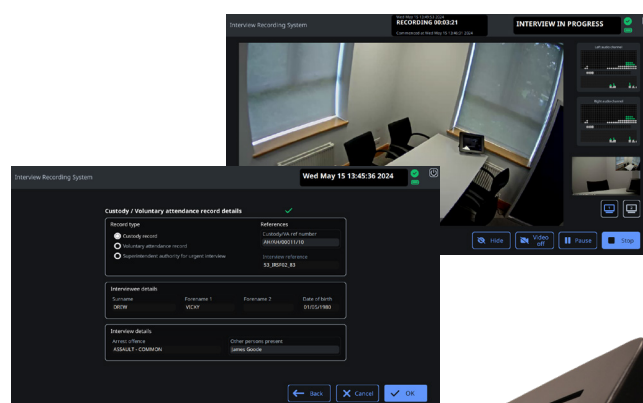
Interview Recording System

Wed May 15 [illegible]

RECORDING 00:03:21

Commenced at Wed May 15 13:46:31 2024

INTERVIEW IN PROGRESS

Left audio channel

Right audio channel

Hide

Video off

Pause

Stop

Interview Recording System

Wed May 15 13:45:36 2024

Custody / Voluntary attendance record details

Record type

Custody record

Voluntary attendance record

Superintendent authority for urgent interview

References

Custody/VA ref number

AH/YAN/00011/10

Interviewer reference

53_IRSF02_83

Interviewee details

Surname

DREW

Forename 1

VICKY

Forename 2

Date of birth

01/05/1980

Interview details

Arrest offence

ASSAULT - COMMON

Other persons present

James Goode

Back

Cancel

OK